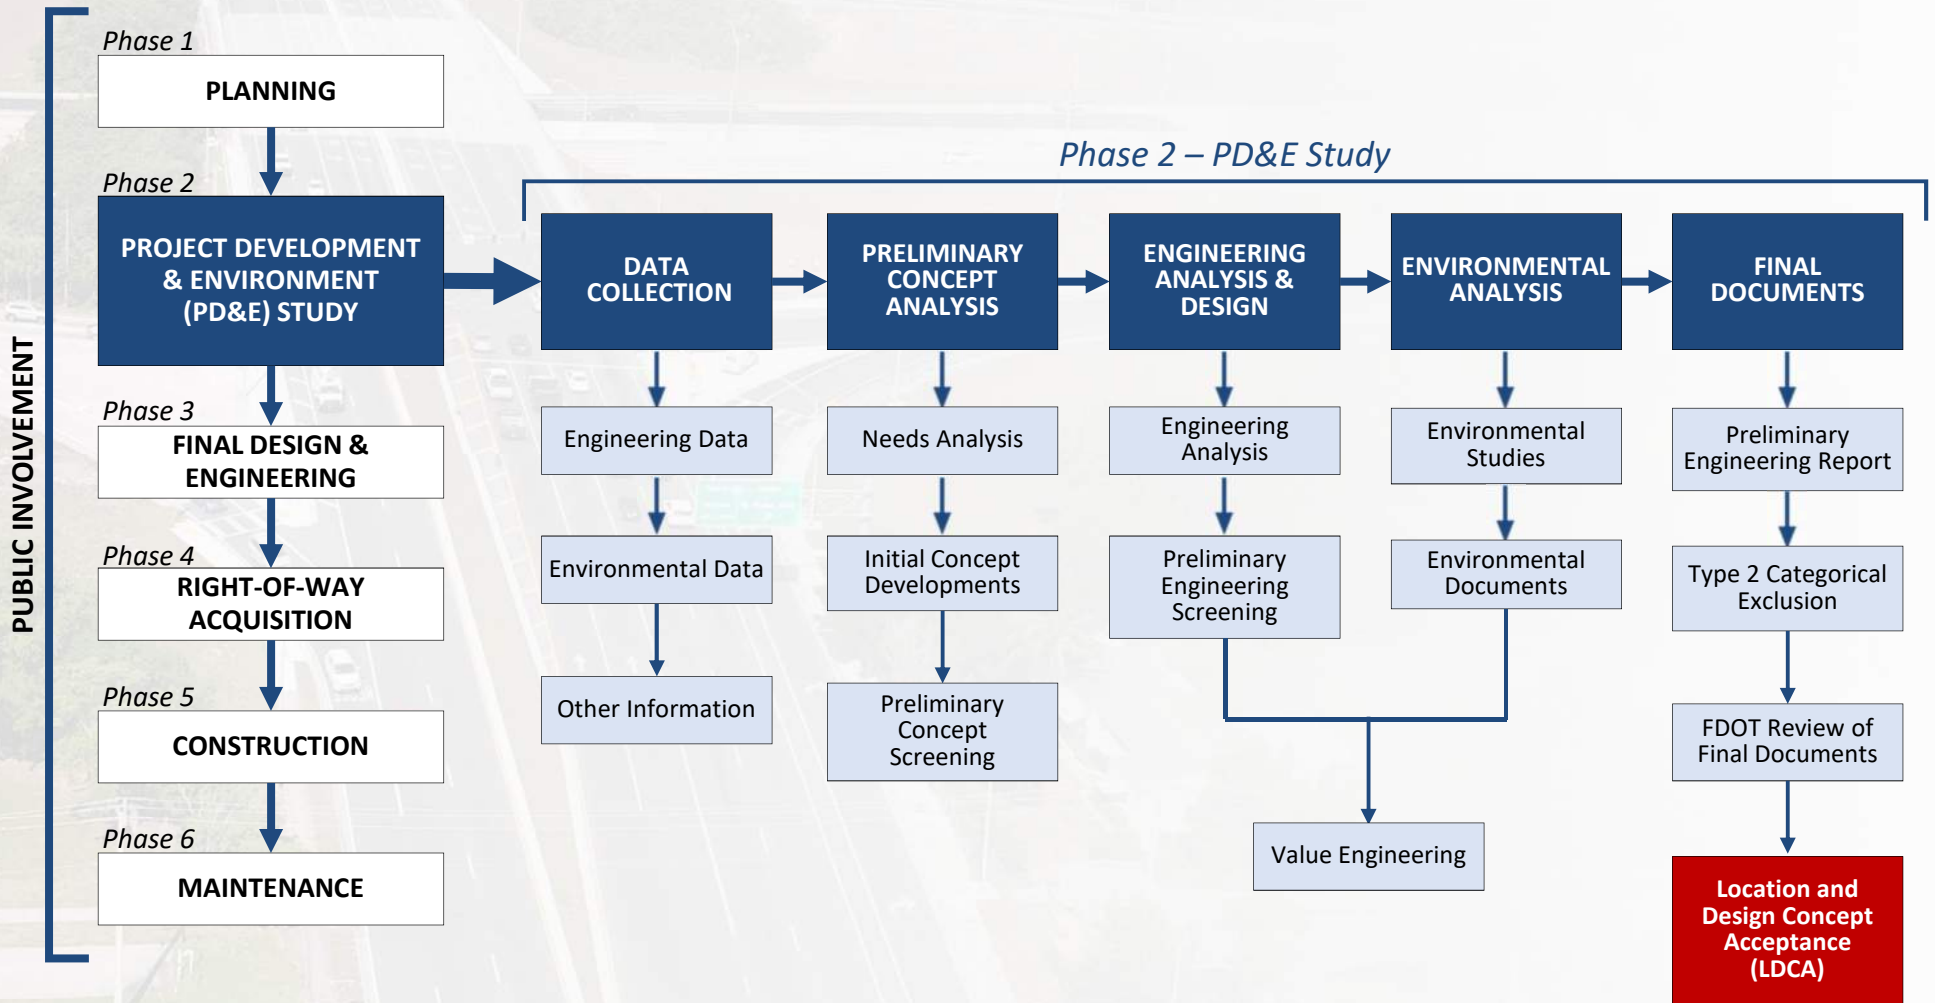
PUBLIC INVOLVEMENT

Phase 1
PLANNING

Phase 2
PROJECT DEVELOPMENT & ENVIRONMENT (PD&E) STUDY

Phase 3
FINAL DESIGN & ENGINEERING

Phase 4
RIGHT-OF-WAY ACQUISITION

Phase 5
CONSTRUCTION

Phase 6
MAINTENANCE

Phase 2 – PD&E Study

DATA COLLECTION
Engineering Data
Environmental Data
Other Information

PRELIMINARY CONCEPT ANALYSIS
Needs Analysis
Initial Concept Developments
Preliminary Concept Screening

ENGINEERING ANALYSIS & DESIGN
Engineering Analysis
Preliminary Engineering Screening

ENVIRONMENTAL ANALYSIS
Environmental Studies
Environmental Documents

Value Engineering

FINAL DOCUMENTS
Preliminary Engineering Report
Type 2 Categorical Exclusion
FDOT Review of Final Documents
Location and Design Concept Acceptance (LDCA)